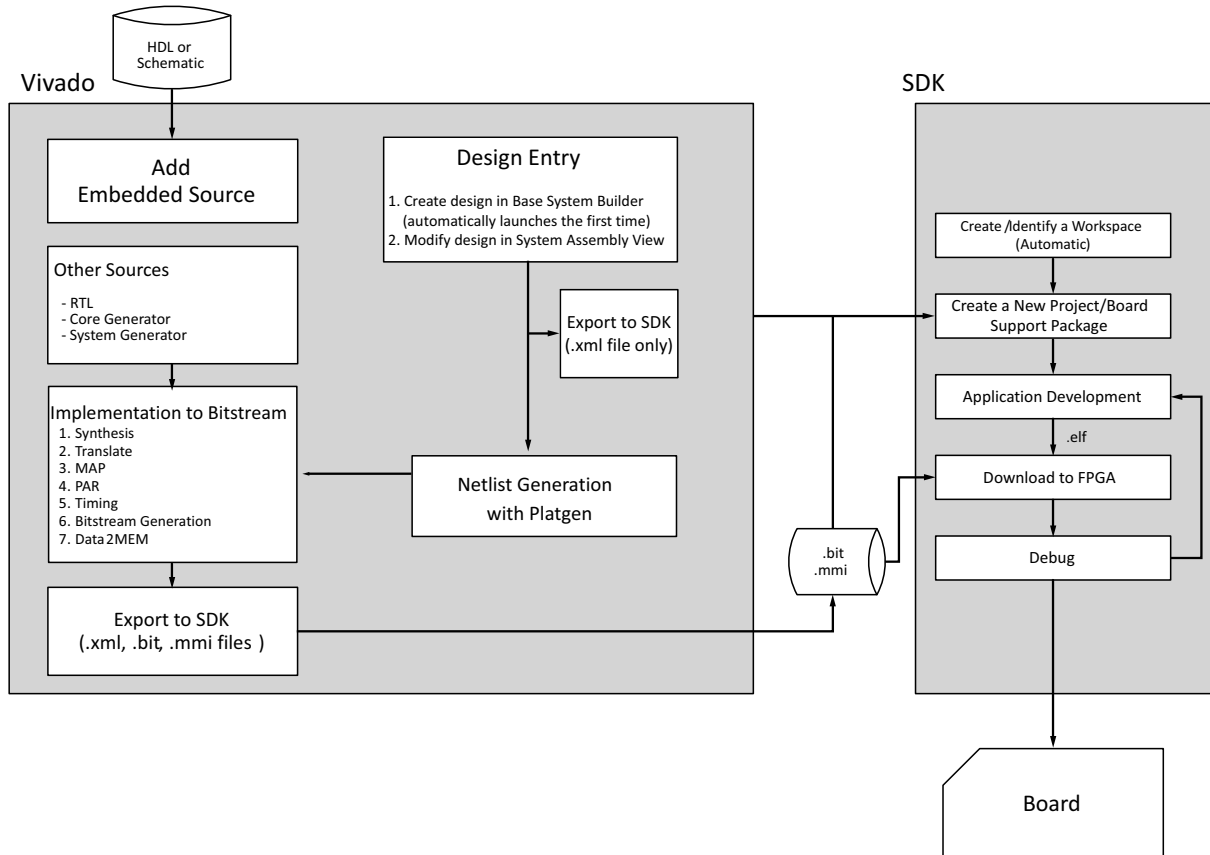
HDL or Schematic

Vivado

Add Embedded Source

Design Entry

1. Create design in Base System Builder (automatically launches the first time)
2. Modify design in System Assembly View

Other Sources

- RTL
- Core Generator
- System Generator

Export to SDK (.xml file only)

Implementation to Bitstream
1. Synthesis
2. Translate
3. MAP
4. PAR
5. Timing
6. Bitstream Generation
7. Data2MEM

Netlist Generation with Platgen

Export to SDK (.xml, .bit, .mmi files )

.bit .mmi

SDK

Create /Identify a Workspace (Automatic)

Create a New Project/Board Support Package

Application Development

.elf

Download to FPGA

Debug

Board